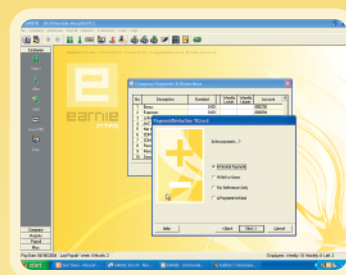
earnie

Company Payments & Deductions

No | Description | Standard | Weekly Limit | Weekly Lower | Account

Payment/Deduction Wizard

Is the payment...?

Before Tax Payment

After Tax Deduction

For Reference Only

Help

< Back

Next >

Cancel